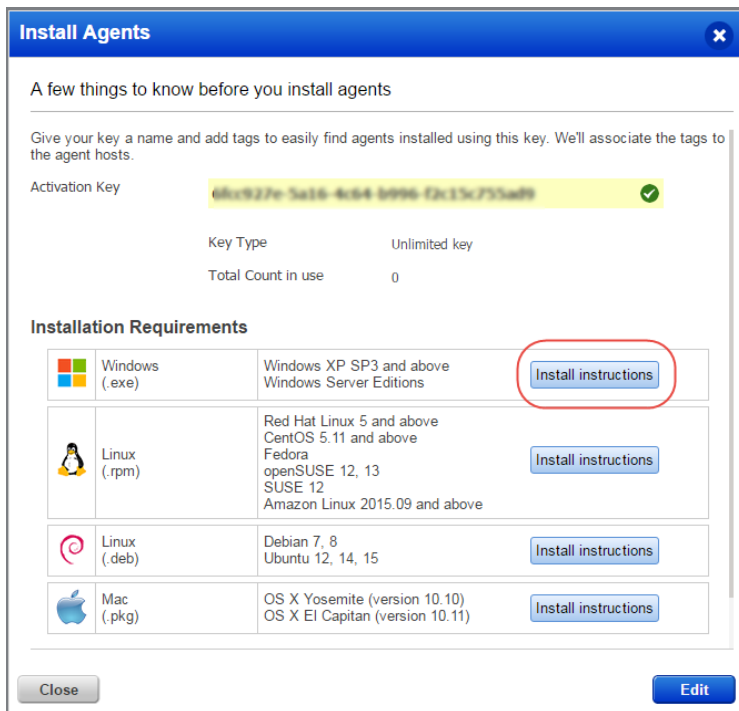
Install Agents

A few things to know before you install agents

Give your key a name and add tags to easily find agents installed using this key. We'll associate the tags to the agent hosts.

Activation Key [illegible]

Key Type Unlimited key

Total Count in use 0

Installation Requirements

| Windows (.exe) | Windows XP SP3 and above Windows Server Editions | Install instructions |
|---|---|---|
| Linux (.rpm) | Red Hat Linux 5 and above CentOS 5.11 and above Fedora openSUSE 12, 13 SUSE 12 Amazon Linux 2015.09 and above | Install instructions |
| Linux (.deb) | Debian 7, 8 Ubuntu 12, 14, 15 | Install instructions |
| Mac (.pkg) | OS X Yosemite (version 10.10) OS X El Capitan (version 10.11) | Install instructions |

Close

Edit